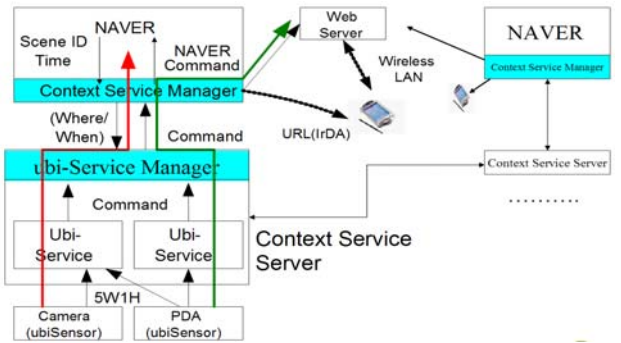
NAVER

Scene ID
Time

NAVER
Command

Context Service Manager

(Where/
When)

Command

ubi-Service Manager

Command

Ubi-
Service

Ubi-
Service

5W1H

Camera
(ubiSensor)

PDA
(ubiSensor)

Web
Server

Wireless
LAN

URL(IrDA)

NAVER

Context Service Manager

Context Service Server

..........

Context Service
Server